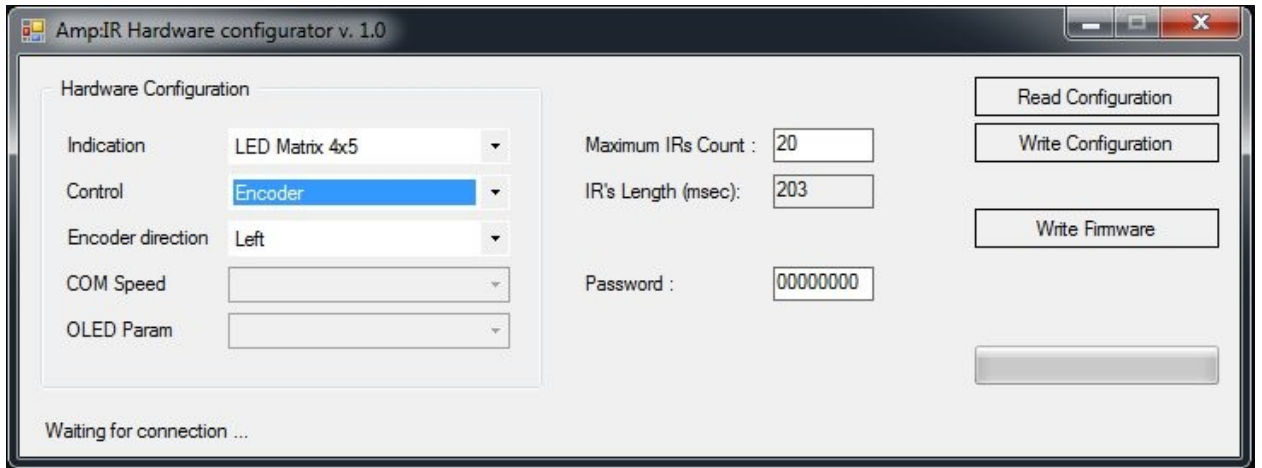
Amp:IR Hardware configurator v. 1.0

Hardware Configuration

Indication LED Matrix 4x5

Control Encoder

Encoder direction Left

COM Speed

OLED Param

Maximum IRs Count : 20

IR's Length (msec): 203

Password : 00000000

Read Configuration

Write Configuration

Write Firmware

Waiting for connection ...